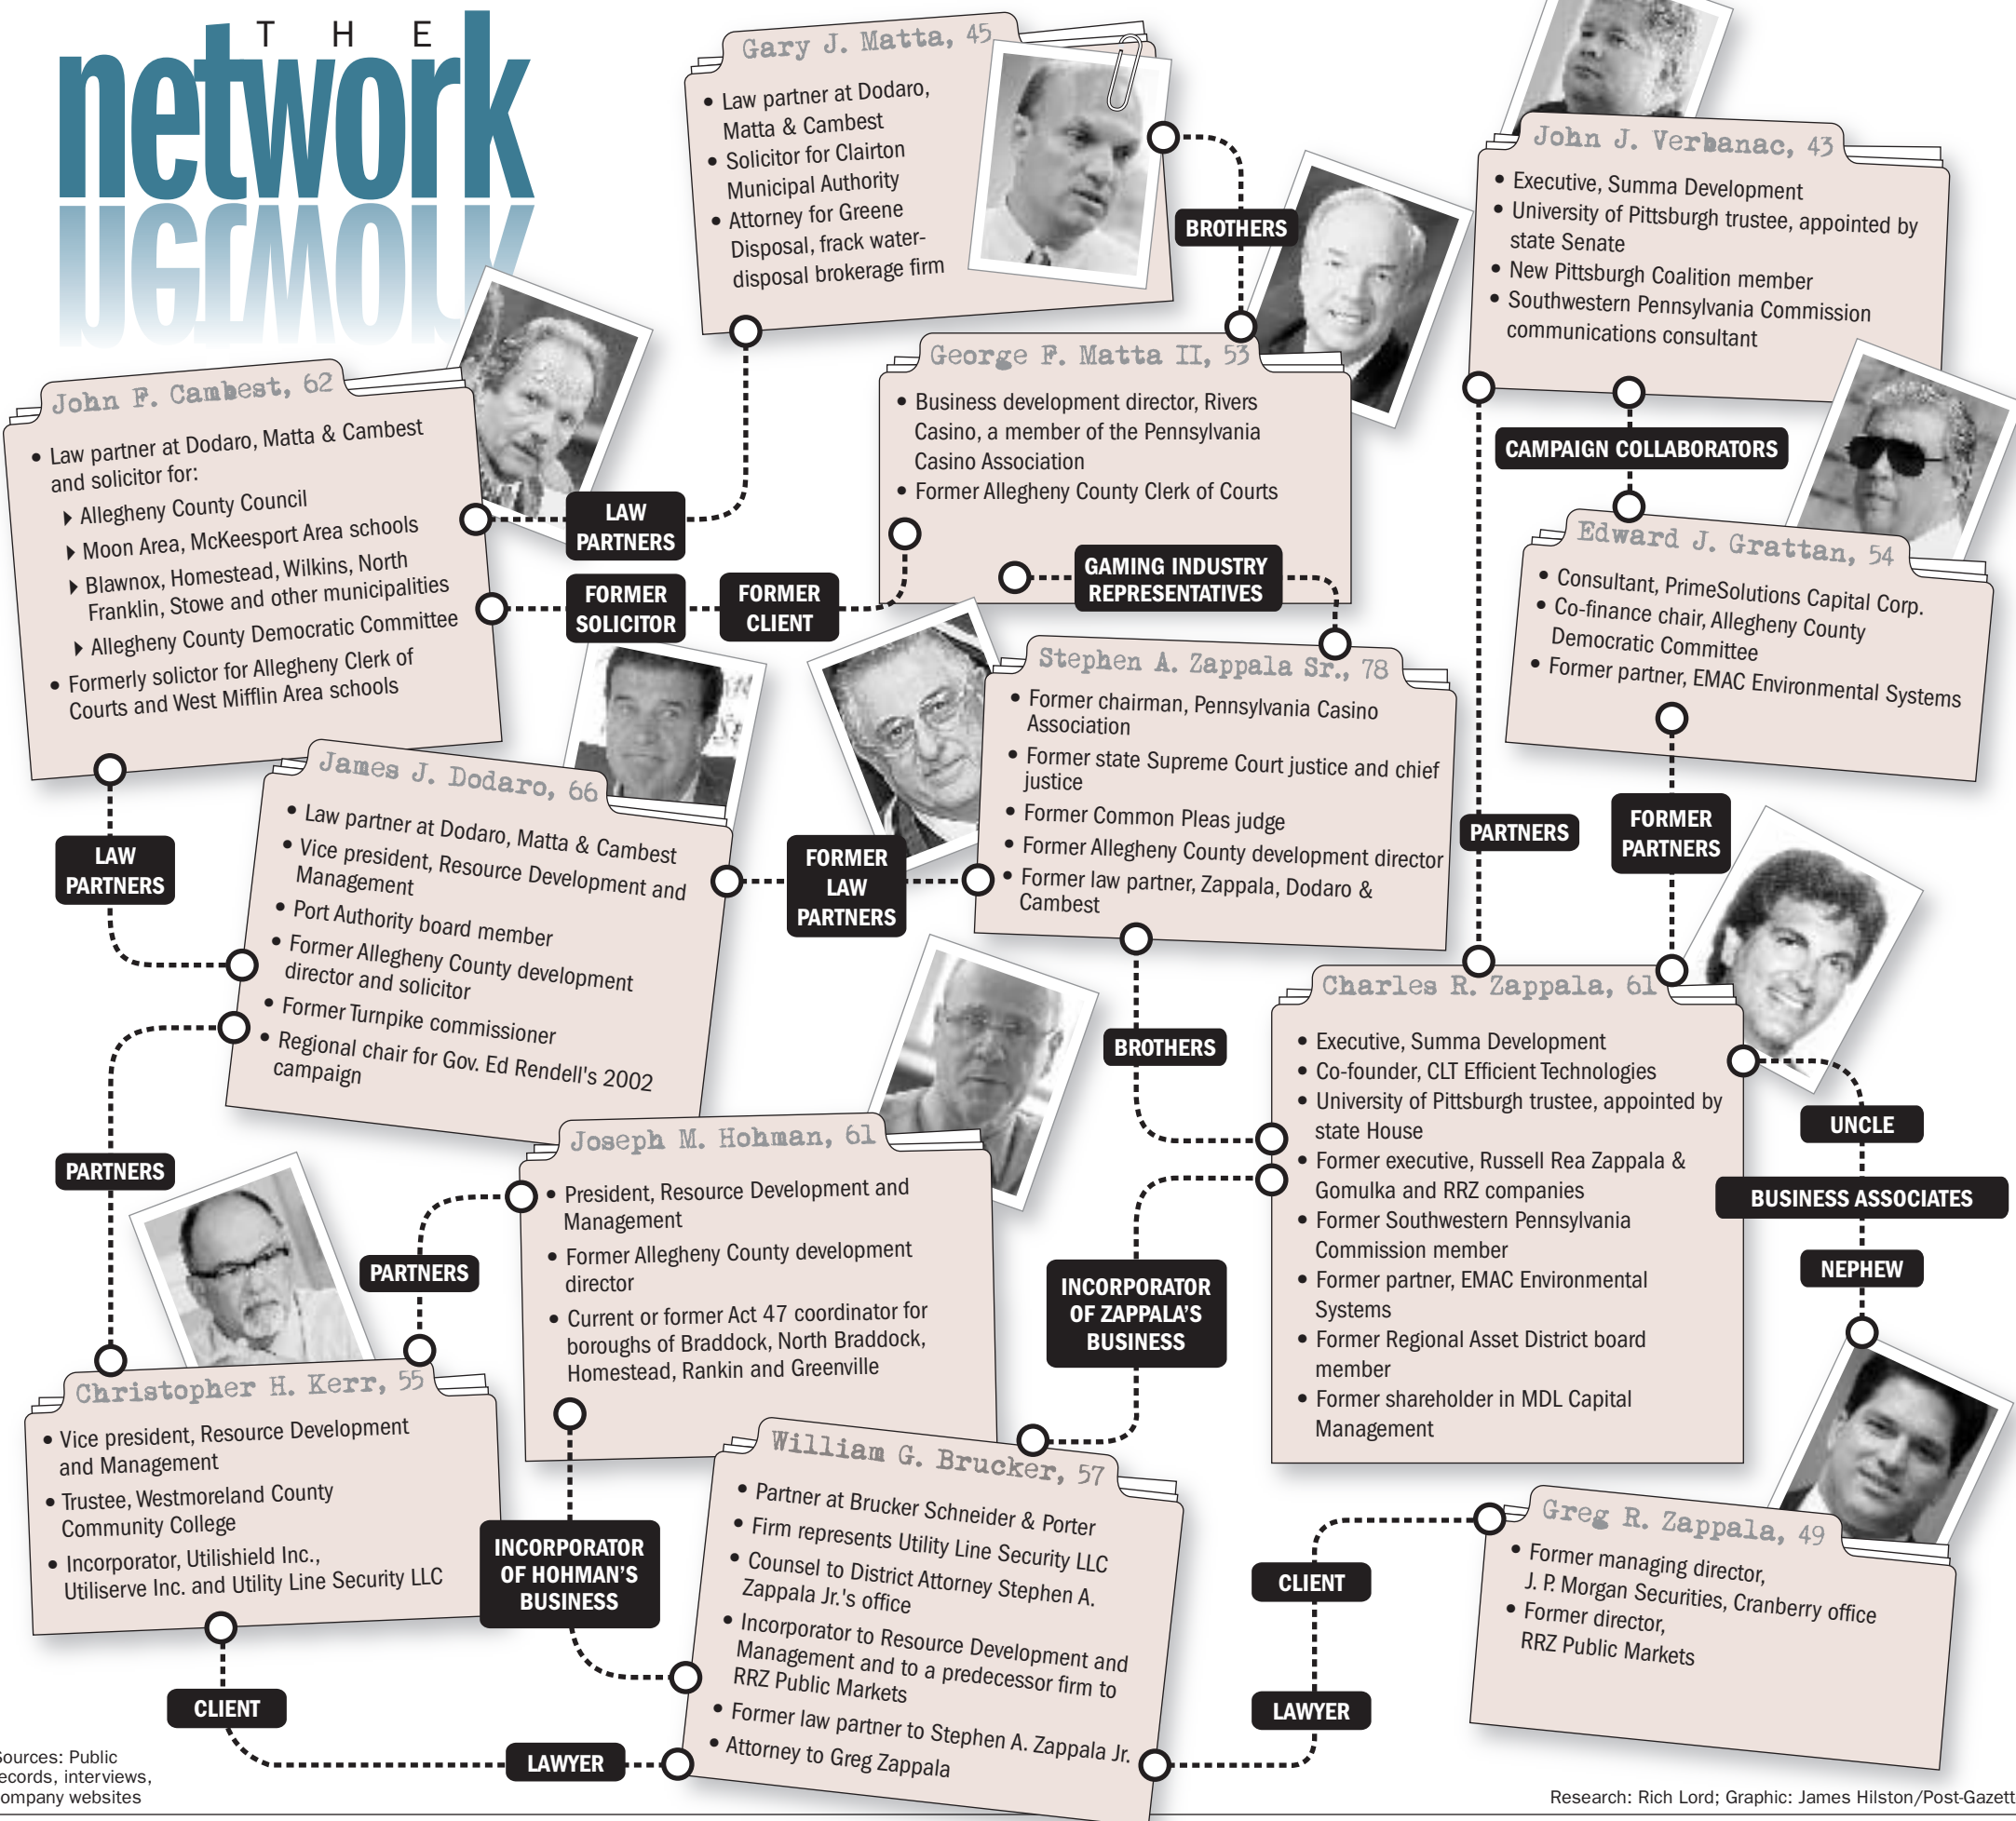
THE network

Gary J. Matta, 45
• Law partner at Dodaro, Matta & Cambest
• Solicitor for Clairton Municipal Authority
• Attorney for Greene Disposal, frack water-disposal brokerage firm

BROTHERS

John J. Verbanac, 43
• Executive, Summa Development
• University of Pittsburgh trustee, appointed by state Senate
• New Pittsburgh Coalition member
• Southwestern Pennsylvania Commission communications consultant

John F. Cambest, 62
• Law partner at Dodaro, Matta & Cambest and solicitor for:
‣ Allegheny County Council
‣ Moon Area, McKeesport Area schools
‣ Blawnox, Homestead, Wilkins, North Franklin, Stowe and other municipalities
‣ Allegheny County Democratic Committee
• Formerly solicitor for Allegheny Clerk of Courts and West Mifflin Area schools

LAW PARTNERS

George F. Matta II, 53
• Business development director, Rivers Casino, a member of the Pennsylvania Casino Association
• Former Allegheny County Clerk of Courts

CAMPAIGN COLLABORATORS

FORMER SOLICITOR

FORMER CLIENT

GAMING INDUSTRY REPRESENTATIVES

Edward J. Grattan, 54
• Consultant, PrimeSolutions Capital Corp.
• Co-finance chair, Allegheny County Democratic Committee
• Former partner, EMAC Environmental Systems

Stephen A. Zappala Sr., 78
• Former chairman, Pennsylvania Casino Association
• Former state Supreme Court justice and chief justice
• Former Common Pleas judge
• Former Allegheny County development director
• Former law partner, Zappala, Dodaro & Cambest

James J. Dodaro, 66
• Law partner at Dodaro, Matta & Cambest
• Vice president, Resource Development and Management
• Port Authority board member
• Former Allegheny County development director and solicitor
• Former Turnpike commissioner
• Regional chair for Gov. Ed Rendell's 2002 campaign

LAW PARTNERS

FORMER LAW PARTNERS

PARTNERS

FORMER PARTNERS

BROTHERS

Charles R. Zappala, 61
• Executive, Summa Development
• Co-founder, CLT Efficient Technologies
• University of Pittsburgh trustee, appointed by state House
• Former executive, Russell Rea Zappala & Gomulka and RRZ companies
• Former Southwestern Pennsylvania Commission member
• Former partner, EMAC Environmental Systems
• Former Regional Asset District board member
• Former shareholder in MDL Capital Management

UNCLE

BUSINESS ASSOCIATES

NEPHEW

PARTNERS

Joseph M. Hohman, 61
• President, Resource Development and Management
• Former Allegheny County development director
• Current or former Act 47 coordinator for boroughs of Braddock, North Braddock, Homestead, Rankin and Greenville

PARTNERS

INCORPORATOR OF ZAPPALA'S BUSINESS

Christopher H. Kerr, 55
• Vice president, Resource Development and Management
• Trustee, Westmoreland County Community College
• Incorporator, Utilishield Inc., Utiliserve Inc. and Utility Line Security LLC

INCORPORATOR OF HOHMAN'S BUSINESS

William G. Brucker, 57
• Partner at Brucker Schneider & Porter
• Firm represents Utility Line Security LLC
• Counsel to District Attorney Stephen A. Zappala Jr.'s office
• Incorporator to Resource Development and Management and to a predecessor firm to RRZ Public Markets
• Former law partner to Stephen A. Zappala Jr.
• Attorney to Greg Zappala

CLIENT

Greg R. Zappala, 49
• Former managing director, J. P. Morgan Securities, Cranberry office
• Former director, RRZ Public Markets

LAWYER

CLIENT

LAWYER

Sources: Public records, interviews, company websites

Research: Rich Lord; Graphic: James Hilston/Post-Gazette